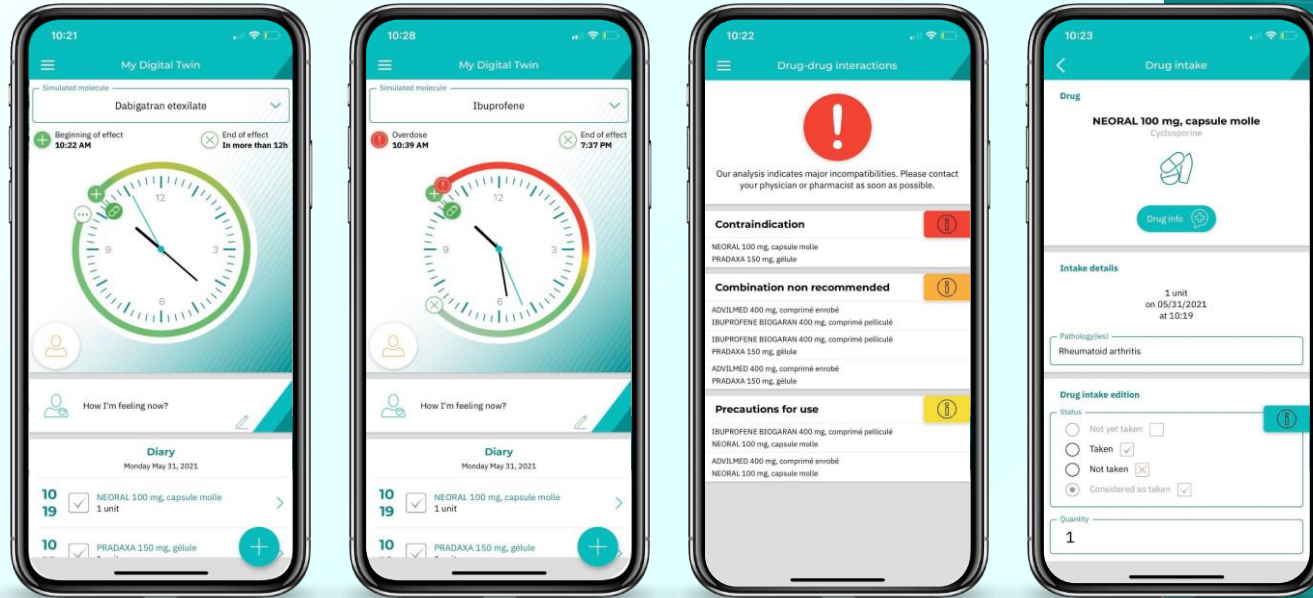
10:21

My Digital Twin

Simulated molecule
Dabigatran etexilate

Beginning of effect
10:22 AM

End of effect
In more than 12h

12
3
6
9

How I'm feeling now?

Diary
Monday May 31, 2021

10
19
NEORAL 100 mg, capsule molle
1 unit

10
PRADAXA 150 mg, gélule

10:28

My Digital Twin

Simulated molecule
Ibuprofene

Overdose
10:39 AM

End of effect
7:37 PM

12
3
6
9

How I'm feeling now?

Diary
Monday May 31, 2021

10
19
NEORAL 100 mg, capsule molle
1 unit

10
PRADAXA 150 mg, gélule

10:22

Drug-drug interactions

Our analysis indicates major incompatibilities. Please contact your physician or pharmacist as soon as possible.

Contraindication
NEORAL 100 mg, capsule molle
PRADAXA 150 mg, gélule

Combination non recommended
ADVILMED 400 mg, comprimé enrobé
IBUPROFENE BIOGARAN 400 mg, comprimé pelliculé
IBUPROFENE BIOGARAN 400 mg, comprimé pelliculé
PRADAXA 150 mg, gélule
ADVILMED 400 mg, comprimé enrobé
PRADAXA 150 mg, gélule

Precautions for use
IBUPROFENE BIOGARAN 400 mg, comprimé pelliculé
NEORAL 100 mg, capsule molle
ADVILMED 400 mg, comprimé enrobé
NEORAL 100 mg, capsule molle

10:23

Drug intake

Drug
NEORAL 100 mg, capsule molle
Cyclosporine

Drug info

Intake details
1 unit
on 05/31/2021
at 10:19

Pathology(ies)
Rheumatoid arthritis

Drug intake edition
Status
Not yet taken
Taken
Not taken
Considered as taken

Quantity
1